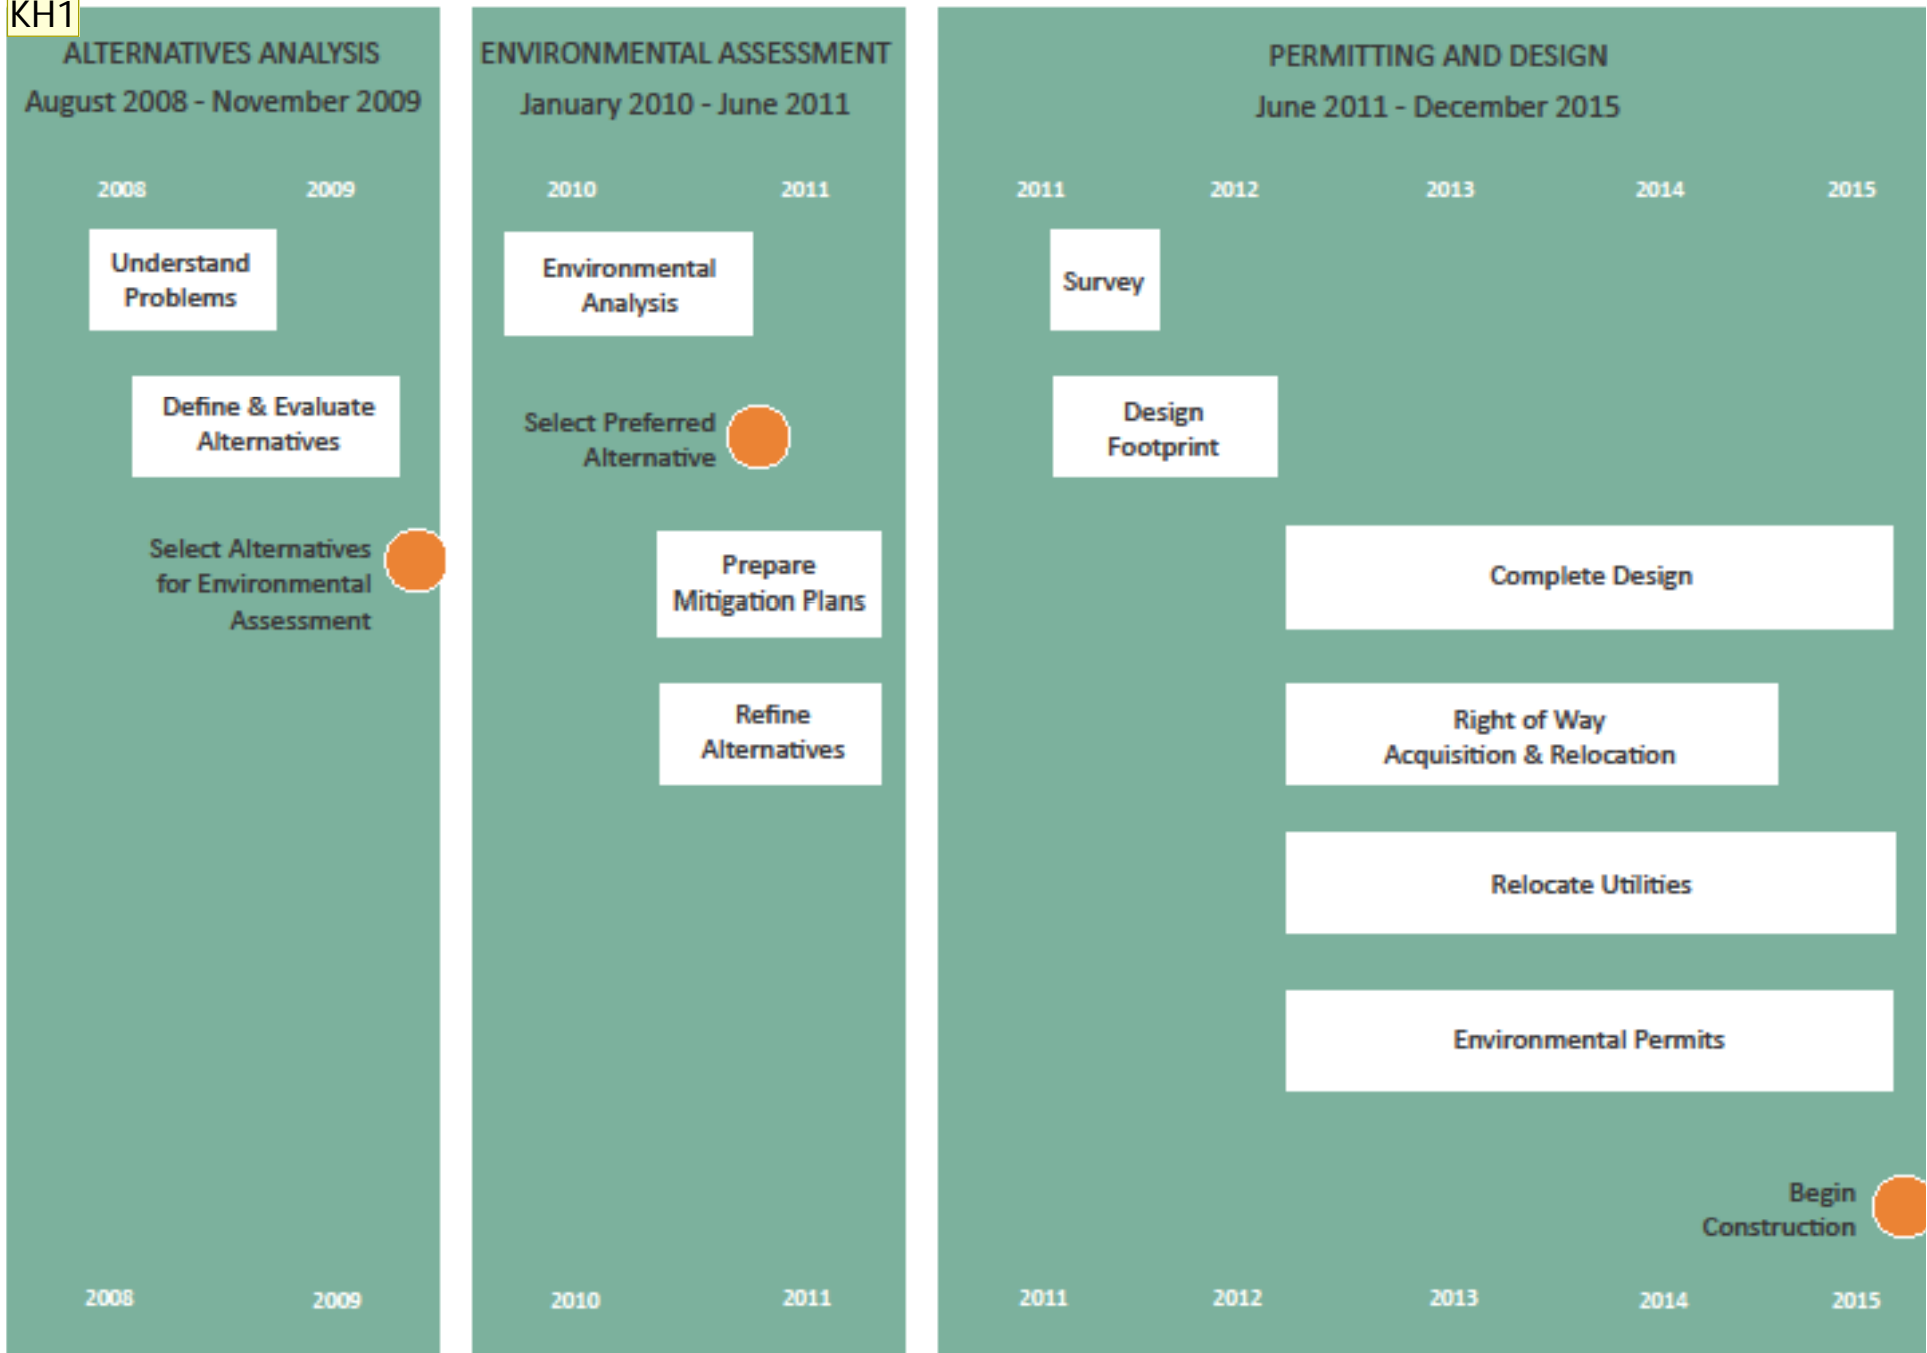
KH1

ALTERNATIVES ANALYSIS
August 2008 - November 2009

2008 2009

Understand Problems

Define & Evaluate Alternatives

Select Alternatives for Environmental Assessment

2008 2009

ENVIRONMENTAL ASSESSMENT
January 2010 - June 2011

2010 2011

Environmental Analysis

Select Preferred Alternative

Prepare Mitigation Plans

Refine Alternatives

2010 2011

PERMITTING AND DESIGN
June 2011 - December 2015

2011 2012 2013 2014 2015

Survey

Design Footprint

Complete Design

Right of Way Acquisition & Relocation

Relocate Utilities

Environmental Permits

Begin Construction

2011 2012 2013 2014 2015